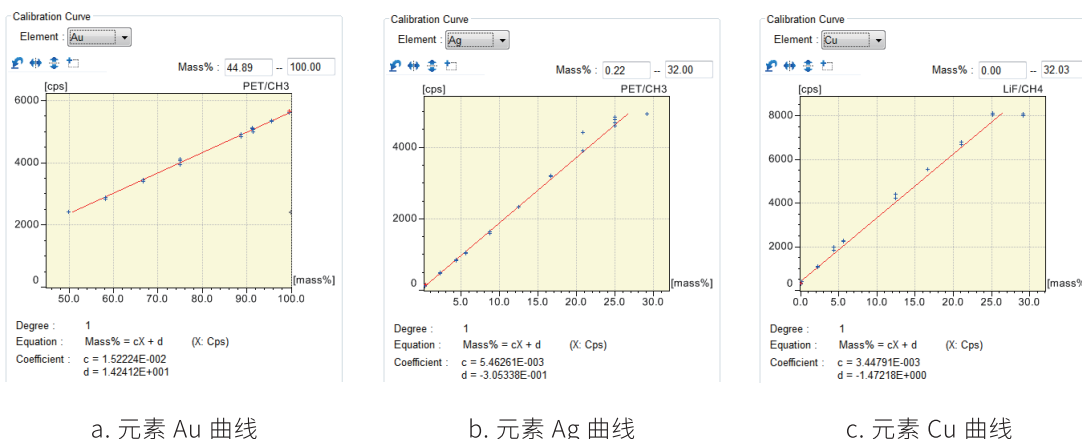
Calibration Curve
Element : Au
Mass% : 44.89 -- 100.00
[cps] PET/CH3
6000
4000
2000
0
50.0 60.0 70.0 80.0 90.0 100.0 [mass%]
Degree : 1
Equation : Mass% = cX + d (X: Cps)
Coefficient : c = 1.52224E-002
d = 1.42412E+001

a. 元素 Au 曲线

Calibration Curve
Element : Ag
Mass% : 0.22 -- 32.00
[cps] PET/CH3
4000
2000
0
5.0 10.0 15.0 20.0 25.0 30.0 [mass%]
Degree : 1
Equation : Mass% = cX + d (X: Cps)
Coefficient : c = 5.46261E-003
d = -3.05338E-001

b. 元素 Ag 曲线

Calibration Curve
Element : Cu
Mass% : 0.00 -- 32.03
[cps] LiF/CH4
8000
6000
4000
2000
0
0.0 5.0 10.0 15.0 20.0 25.0 30.0 [mass%]
Degree : 1
Equation : Mass% = cX + d (X: Cps)
Coefficient : c = 3.44791E-003
d = -1.47218E+000

c. 元素 Cu 曲线